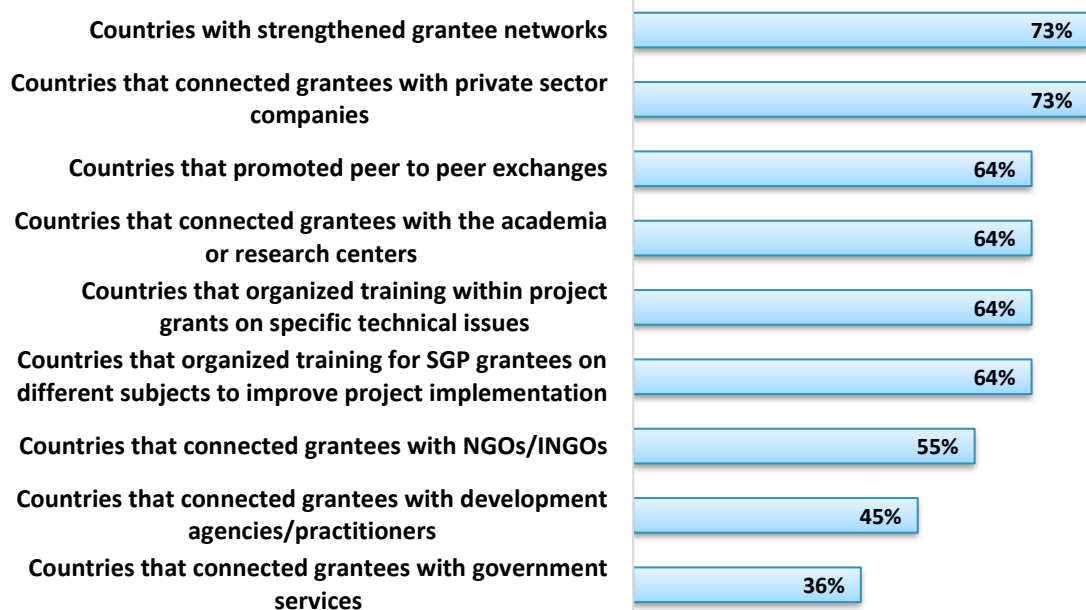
Countries with strengthened grantee networks
73%

Countries that connected grantees with private sector companies
73%

Countries that promoted peer to peer exchanges
64%

Countries that connected grantees with the academia or research centers
64%

Countries that organized training within project grants on specific technical issues
64%

Countries that organized training for SGP grantees on different subjects to improve project implementation
64%

Countries that connected grantees with NGOs/INGOs
55%

Countries that connected grantees with development agencies/practitioners
45%

Countries that connected grantees with government services
36%